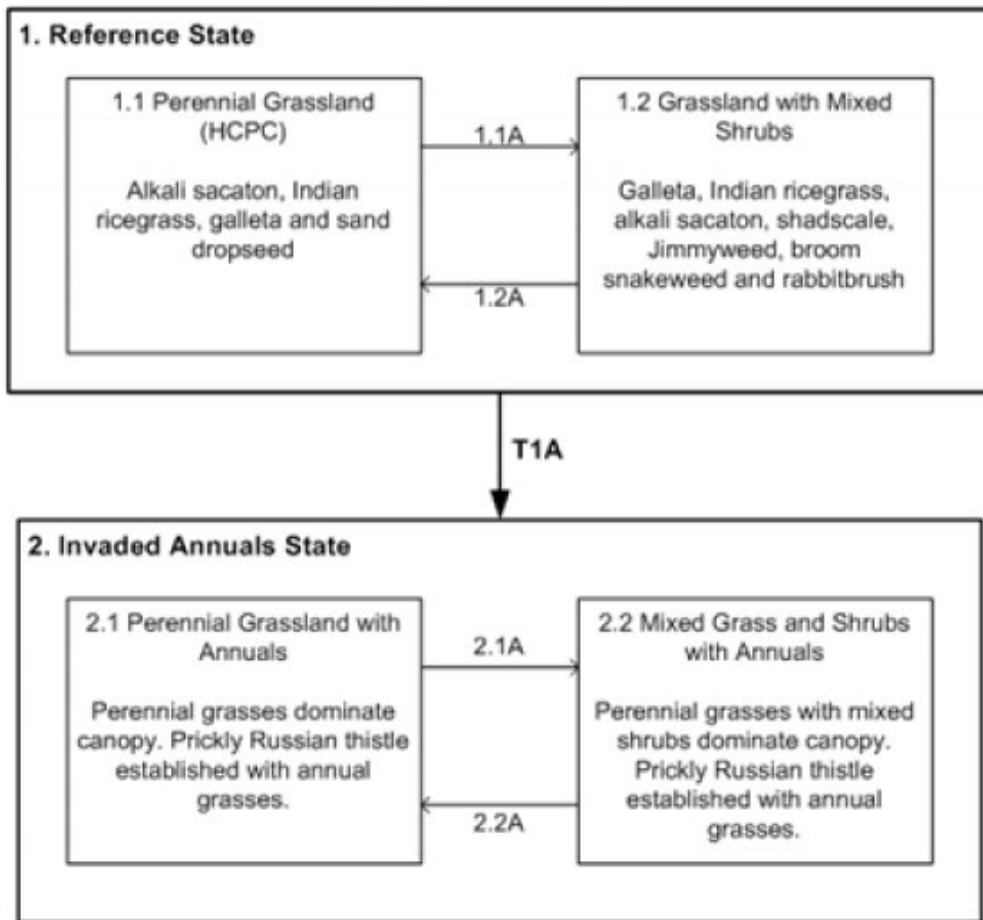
1. Reference State

1.1 Perennial Grassland (HCPC)

Alkali sacaton, Indian ricegrass, galleta and sand dropseed

1.1A

1.2A

1.2 Grassland with Mixed Shrubs

Galleta, Indian ricegrass, alkali sacaton, shadscale, Jimmyweed, broom snakeweed and rabbitbrush

T1A

2. Invaded Annuals State

2.1 Perennial Grassland with Annuals

Perennial grasses dominate canopy. Prickly Russian thistle established with annual grasses.

2.1A

2.2A

2.2 Mixed Grass and Shrubs with Annuals

Perennial grasses with mixed shrubs dominate canopy. Prickly Russian thistle established with annual grasses.